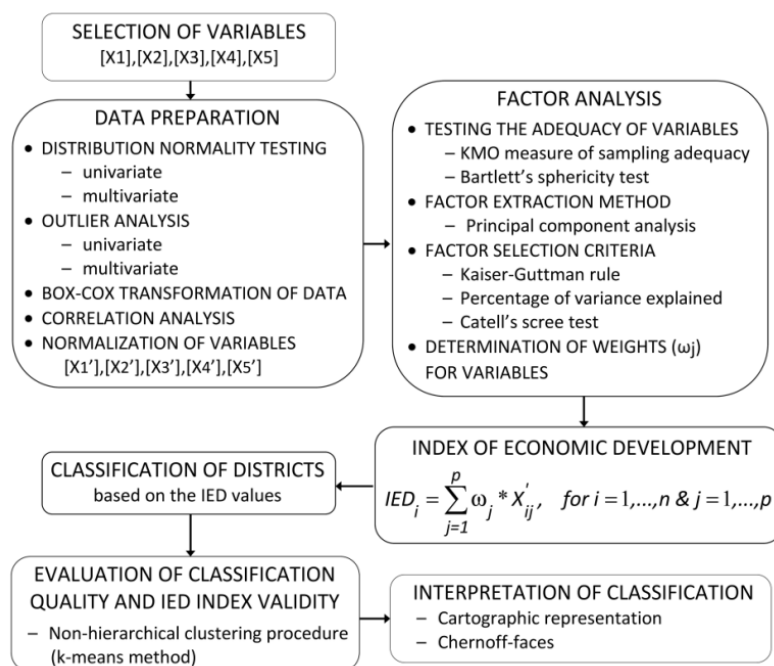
SELECTION OF VARIABLES
[X1],[X2],[X3],[X4],[X5]

DATA PREPARATION
• DISTRIBUTION NORMALITY TESTING
– univariate
– multivariate
• OUTLIER ANALYSIS
– univariate
– multivariate
• BOX-COX TRANSFORMATION OF DATA
• CORRELATION ANALYSIS
• NORMALIZATION OF VARIABLES
[X1'],[X2'],[X3'],[X4'],[X5']

FACTOR ANALYSIS
• TESTING THE ADEQUACY OF VARIABLES
– KMO measure of sampling adequacy
– Bartlett's sphericity test
• FACTOR EXTRACTION METHOD
– Principal component analysis
• FACTOR SELECTION CRITERIA
– Kaiser-Guttman rule
– Percentage of variance explained
– Catell's scree test
• DETERMINATION OF WEIGHTS (ωj) FOR VARIABLES

INDEX OF ECONOMIC DEVELOPMENT
$IED_i = \sum_{j=1}^{p} \omega_j * X_{ij}^{'}, \quad for\ i = 1,...,n\ \&\ j = 1,...,p$

CLASSIFICATION OF DISTRICTS
based on the IED values

EVALUATION OF CLASSIFICATION QUALITY AND IED INDEX VALIDITY
– Non-hierarchical clustering procedure (k-means method)

INTERPRETATION OF CLASSIFICATION
– Cartographic representation
– Chernoff-faces